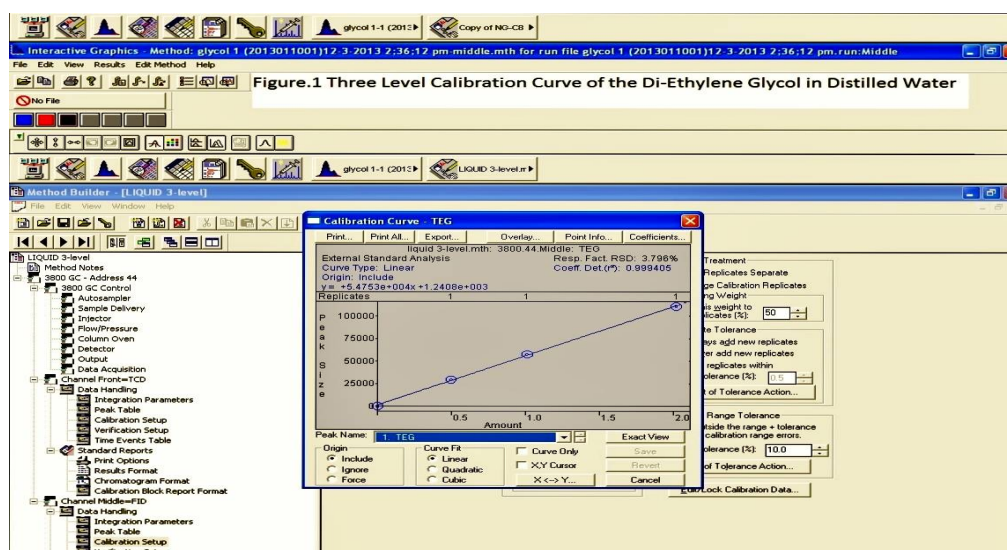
glycol 1-1 (2013
Copy of NG-CB

Interactive Graphics - Method: glycol 1 (2013011001)12-3-2013 2;36;12 pm-middle.mth for run file glycol 1 (2013011001)12-3-2013 2;36;12 pm.run:Middle
File Edit View Results Edit Method Help

Figure.1 Three Level Calibration Curve of the Di-Ethylene Glycol in Distilled Water

No File

glycol 1-1 (2013
LIQUID 3-level.m

Method Builder - [LIQUID 3-level]
File Edit View Window Help

LIQUID 3-level
Method Notes
3800 GC - Address 44
3800 GC Control
Autosampler
Sample Delivery
Injector
Flow/Pressure
Column Oven
Detector
Output
Data Acquisition
Channel Front=TCD
Data Handling
Integration Parameters
Peak Table
Calibration Setup
Verification Setup
Time Events Table
Standard Reports
Print Options
Results Format
Chromatogram Format
Calibration Block Report Format
Channel Middle=FID
Data Handling
Integration Parameters
Peak Table
Calibration Setup

Calibration Curve - TEG
Print... Print All... Export... Overlay... Point Info... Coefficients...
liquid 3-level.mth: 3800.44.Middle: TEG
External Standard Analysis
Resp. Fact. RSD: 3.796%
Curve Type: Linear
Coeff. Det.(r²): 0.999405
Origin: Include
y = +5.4753e+004x +1.2408e+003
Replicates 1 1 1
Peak Size
100000
75000
50000
25000
0
0.5 1.0 1.5 2.0
Amount
Peak Name: 1. TEG
Exact View
Origin
Include
Ignore
Force
Curve Fit
Linear
Quadratic
Cubic
Curve Only
X,Y Cursor
X <-> Y...
Save
Revert
Cancel

Treatment
Replicates Separate
ge Calibration Replicates
g Weight
is weight to
licates (%): 50
te Tolerance
ays add new replicates
er add new replicates
replicates within
olerance (%): 0.5
t of Tolerance Action...
Range Tolerance
tside the range + tolerance
calibration range errors.
olerance (%): 10.0
of Tolerance Action...
Edit/Lock Calibration Data...